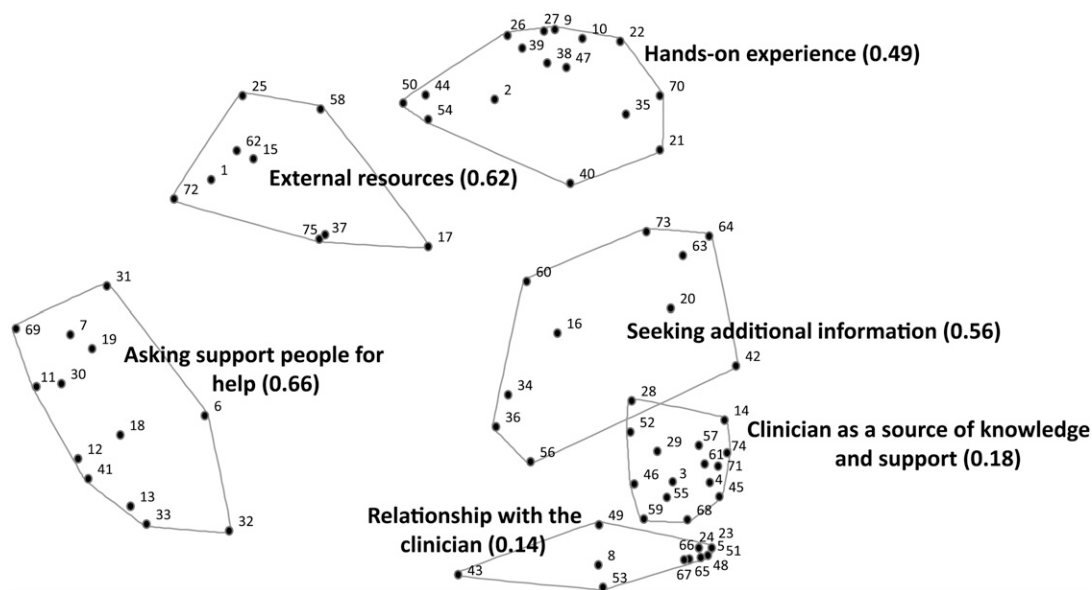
26 27 9 10 22
39
38 47
Hands-on experience (0.49)
50 44
2
54
70
35
21
40

25 58
62 15
1
72
External resources (0.62)
75 37
17

73 64
63
60
20
16
Seeking additional information (0.56)
42
34
36
56

31
69 7
19
Asking support people for help (0.66)
11 30
6
18
12
41
13
33
32

28
14
52
29 57
74
61
71
46 3
4
55
45
59 68
Clinician as a source of knowledge and support (0.18)

Relationship with the clinician (0.14)
49
66 24 23
5
51
8
43
67 65 48
53